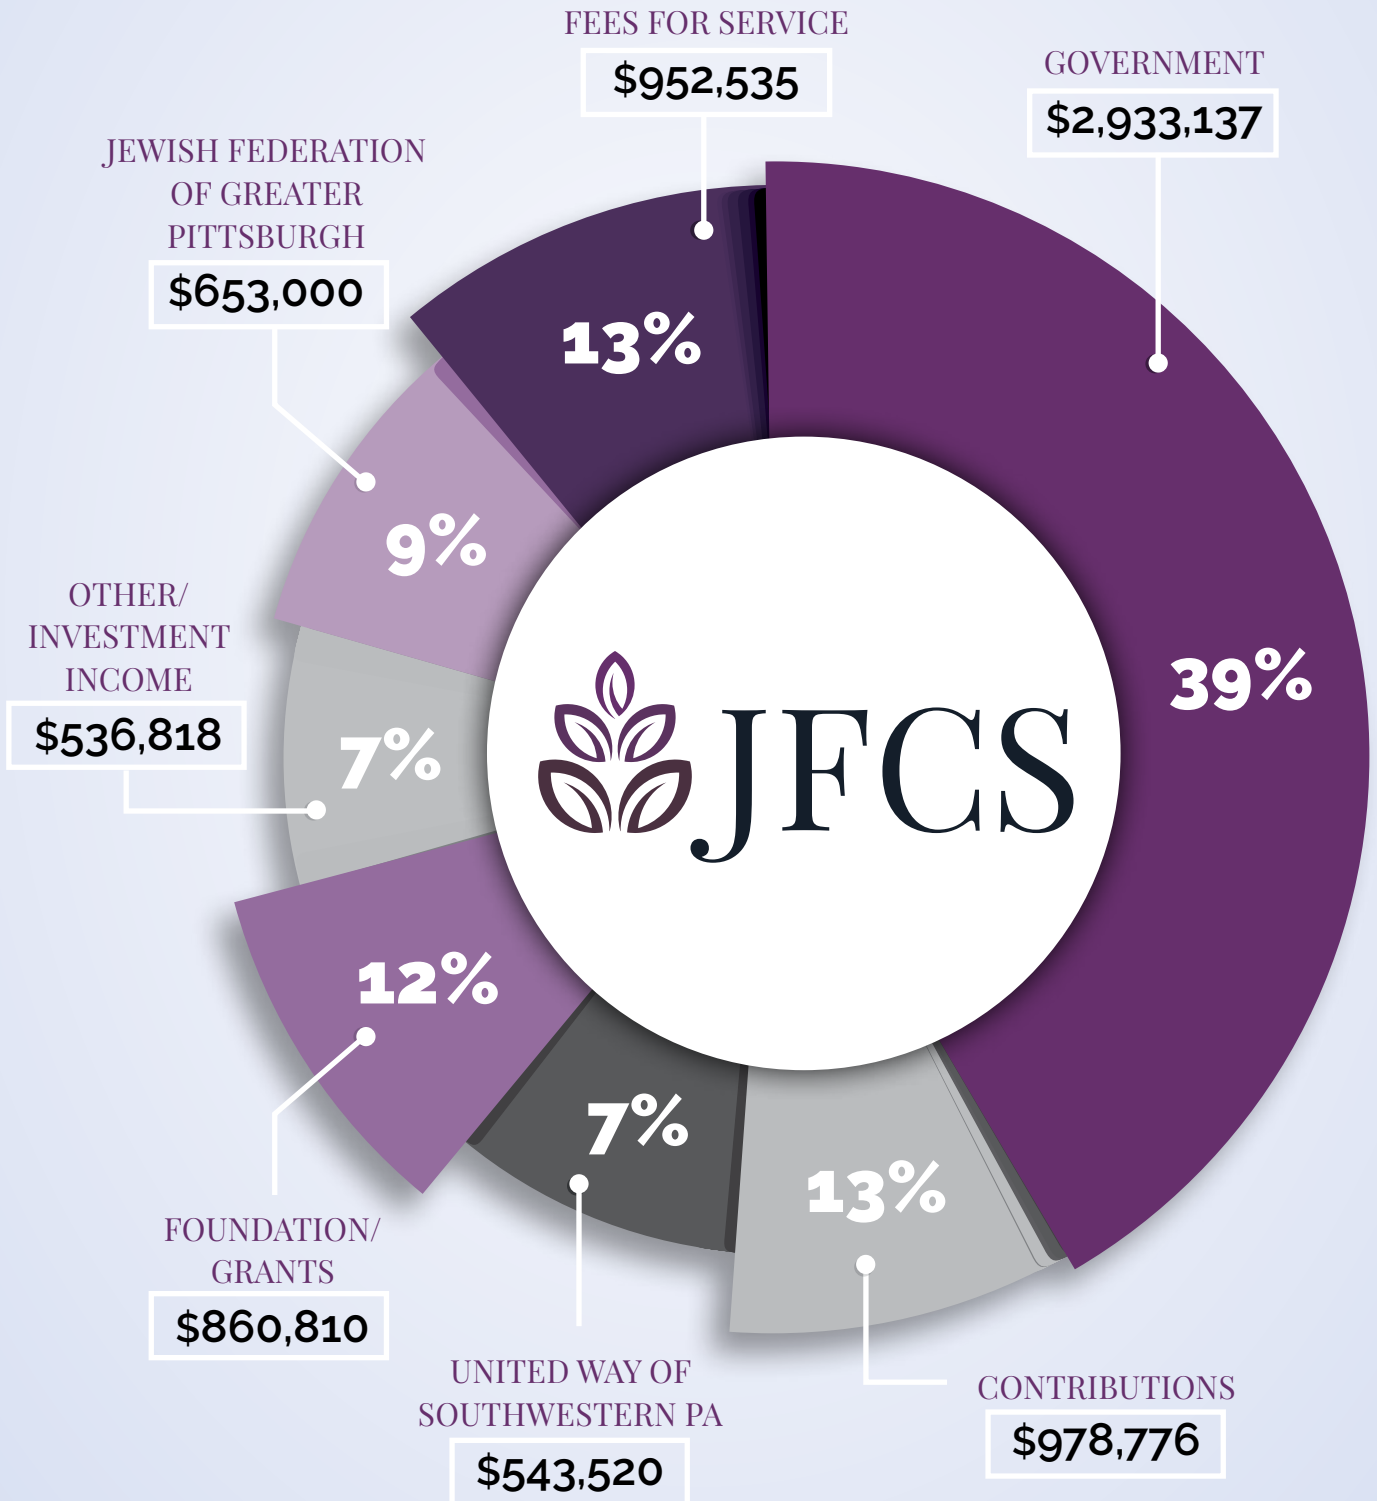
FEES FOR SERVICE
$952,535

GOVERNMENT
$2,933,137

JEWISH FEDERATION OF GREATER PITTSBURGH
$653,000

13%

9%

39%

OTHER/ INVESTMENT INCOME
$536,818

7%

JFCS

12%

7%

13%

FOUNDATION/ GRANTS
$860,810

UNITED WAY OF SOUTHWESTERN PA
$543,520

CONTRIBUTIONS
$978,776